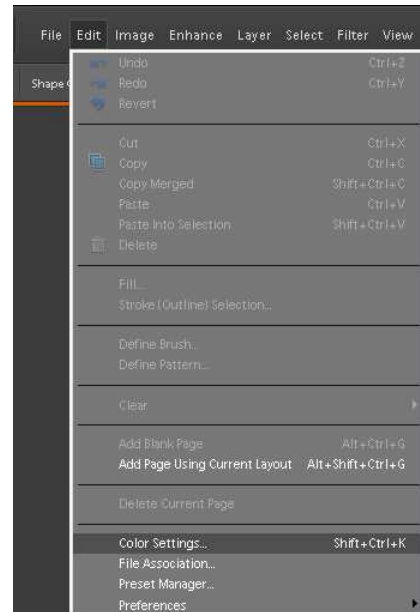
File Edit Image Enhance Layer Select Filter View

Shape

Undo Ctrl+Z
Redo Ctrl+Y
Revert

Cut Ctrl+X
Copy Ctrl+C
Copy Merged Shift+Ctrl+C
Paste Ctrl+V
Paste Into Selection Shift+Ctrl+V
Delete

Fill...
Stroke (Outline) Selection...

Define Brush...
Define Pattern...

Clear

Add Blank Page Alt+Ctrl+G
Add Page Using Current Layout Alt+Shift+Ctrl+G

Delete Current Page

Color Settings... Shift+Ctrl+K
File Association...
Preset Manager...
Preferences